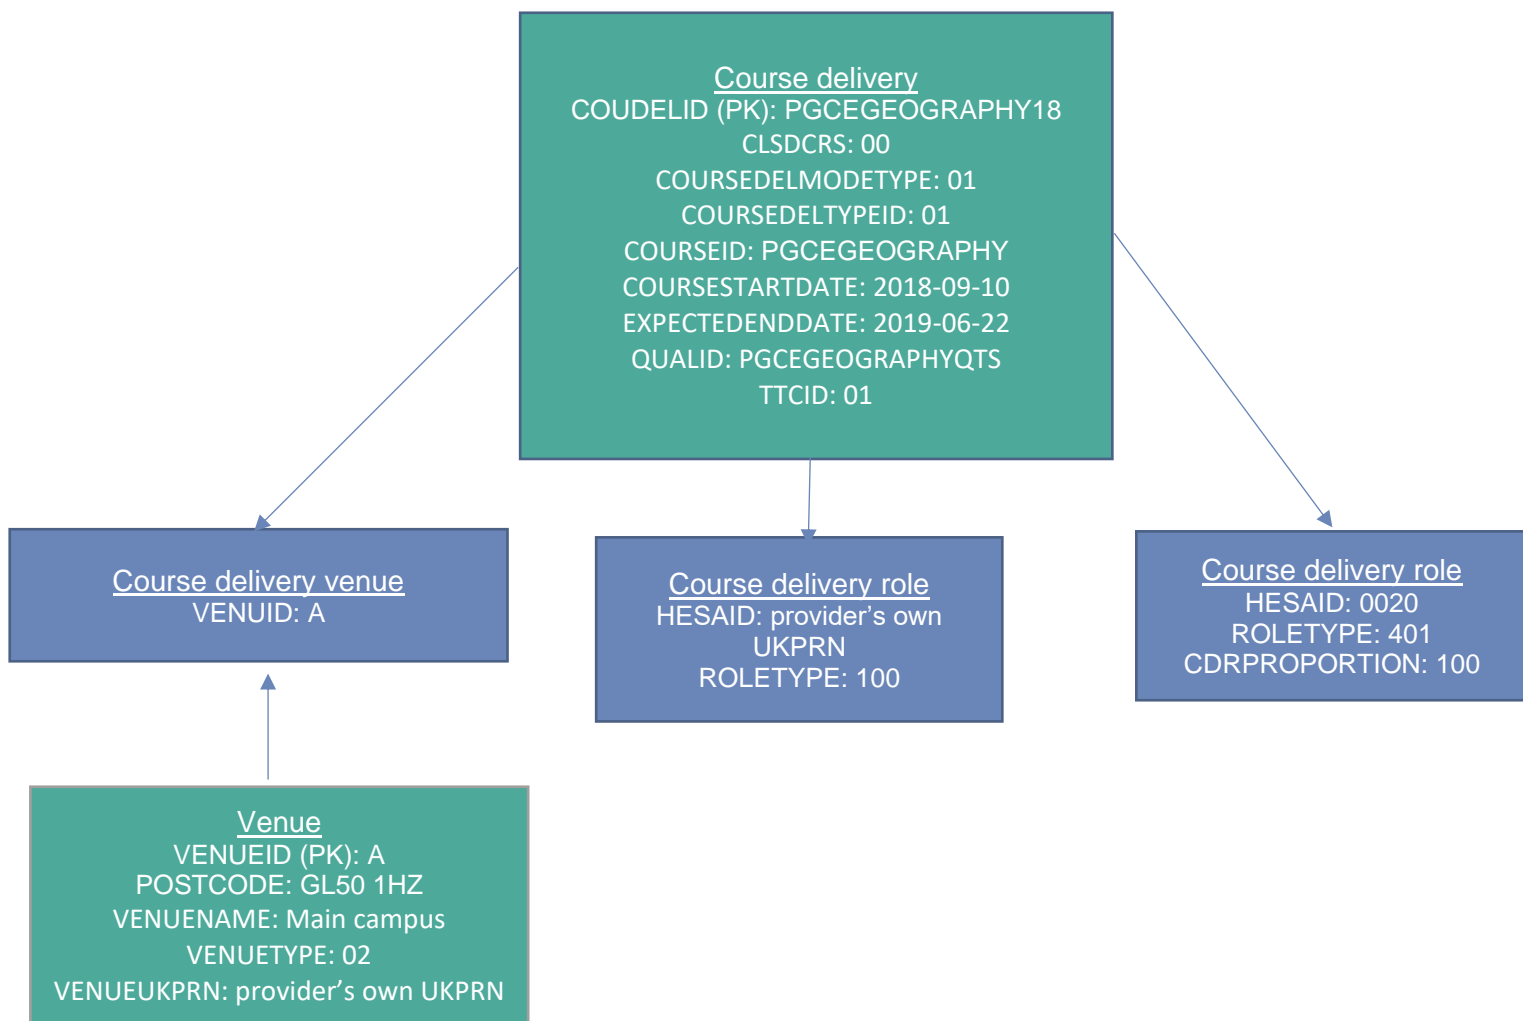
Course delivery
COUDELID (PK): PGCEGEOGRAPHY18
CLSDCRS: 00
COURSEDELMODETYPE: 01
COURSEDELTYPEID: 01
COURSEID: PGCEGEOGRAPHY
COURSESTARTDATE: 2018-09-10
EXPECTEDENDDATE: 2019-06-22
QUALID: PGCEGEOGRAPHYQTS
TTCID: 01

Course delivery venue
VENUID: A

Course delivery role
HESAID: provider's own UKPRN
ROLETYPE: 100

Course delivery role
HESAID: 0020
ROLETYPE: 401
CDRPROPORTION: 100

Venue
VENUEID (PK): A
POSTCODE: GL50 1HZ
VENUENAME: Main campus
VENUETYPE: 02
VENUEUKPRN: provider's own UKPRN